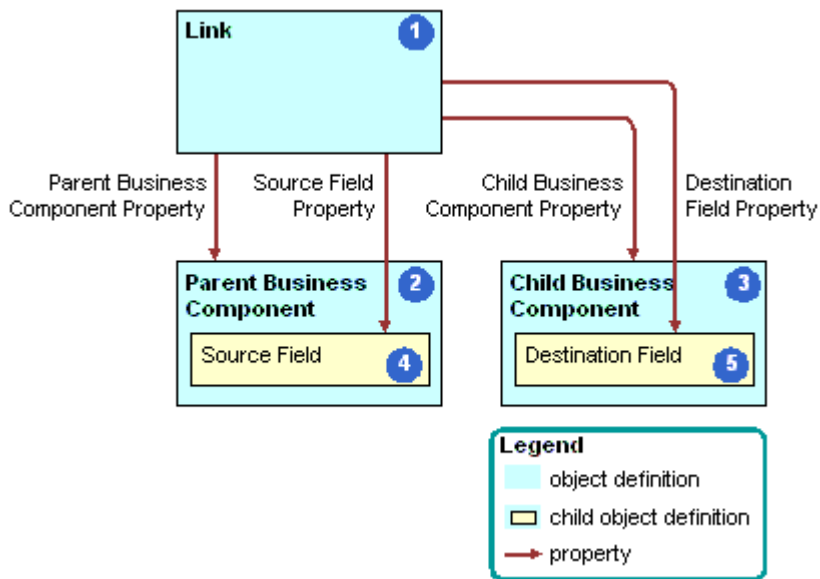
Link 1

Parent Business Component Property

Source Field Property

Child Business Component Property

Destination Field Property

Parent Business Component 2

Source Field 4

Child Business Component 3

Destination Field 5

Legend
object definition
child object definition
property